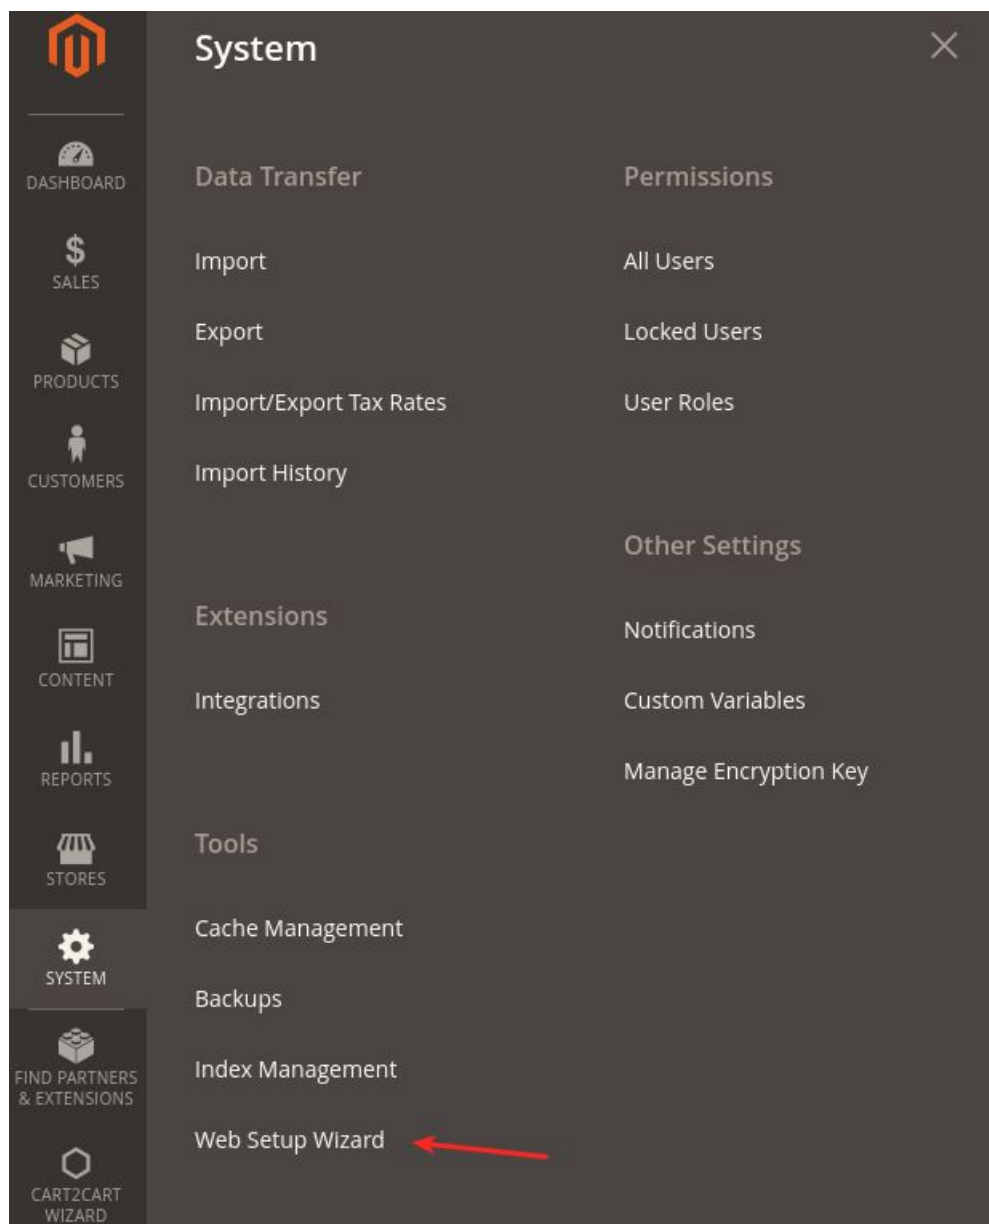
DASHBOARD
SALES
PRODUCTS
CUSTOMERS
MARKETING
CONTENT
REPORTS
STORES
SYSTEM
FIND PARTNERS & EXTENSIONS
CART2CART WIZARD

System

×

Data Transfer

Import

Export

Import/Export Tax Rates

Import History

Extensions

Integrations

Tools

Cache Management

Backups

Index Management

Web Setup Wizard

Permissions

All Users

Locked Users

User Roles

Other Settings

Notifications

Custom Variables

Manage Encryption Key